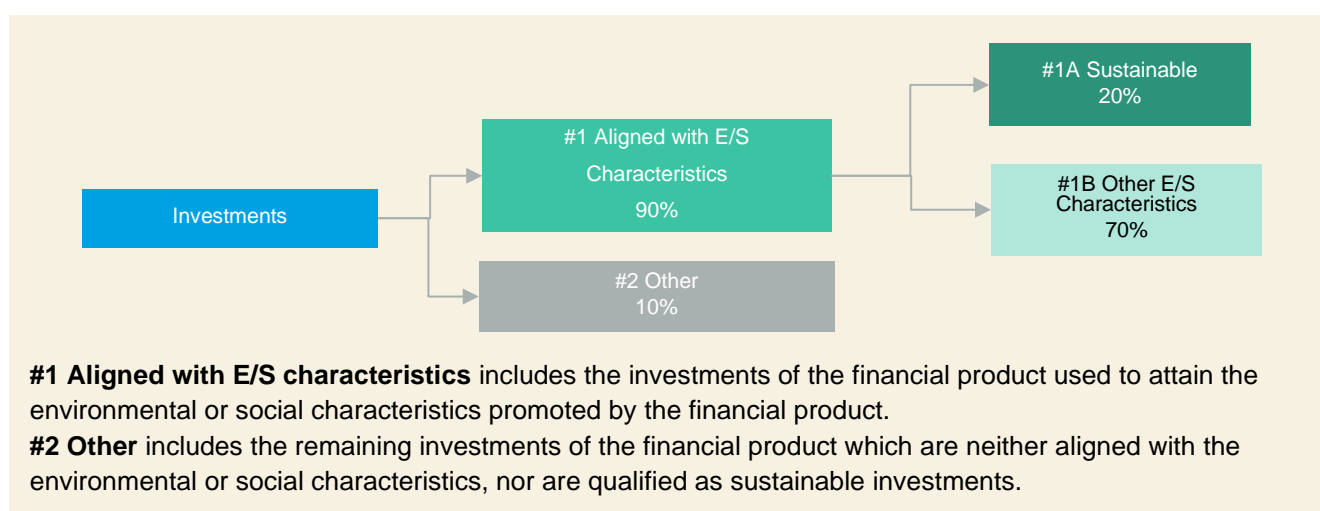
Investments

#1 Aligned with E/S Characteristics 90%

#2 Other 10%

#1A Sustainable 20%

#1B Other E/S Characteristics 70%

**#1 Aligned with E/S characteristics** includes the investments of the financial product used to attain the environmental or social characteristics promoted by the financial product.
**#2 Other** includes the remaining investments of the financial product which are neither aligned with the environmental or social characteristics, nor are qualified as sustainable investments.